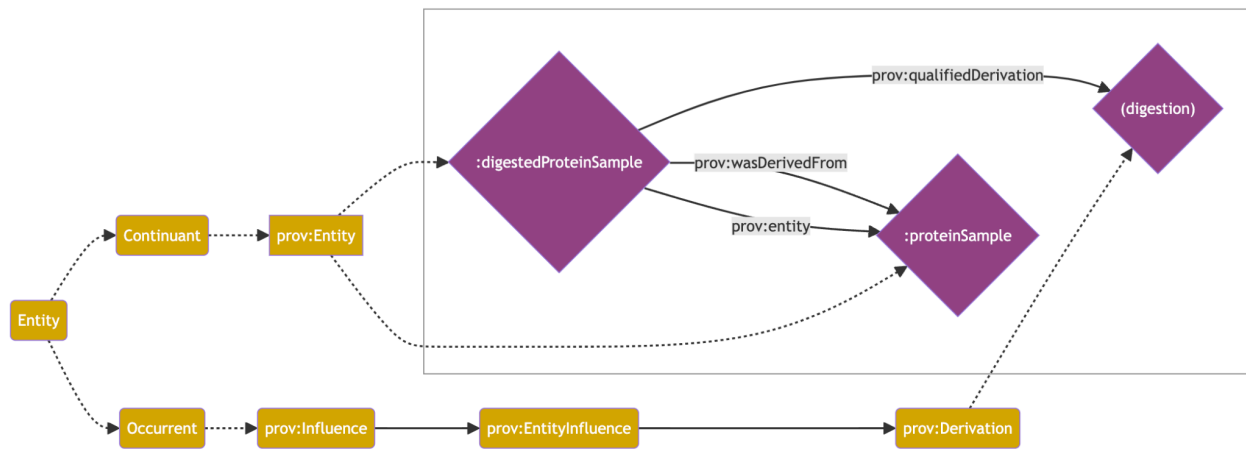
prov:qualifiedDerivation

(digestion)

:digestedProteinSample

prov:wasDerivedFrom

prov:entity

:proteinSample

Continuant

prov:Entity

Entity

Occurrent

prov:Influence

prov:EntityInfluence

prov:Derivation